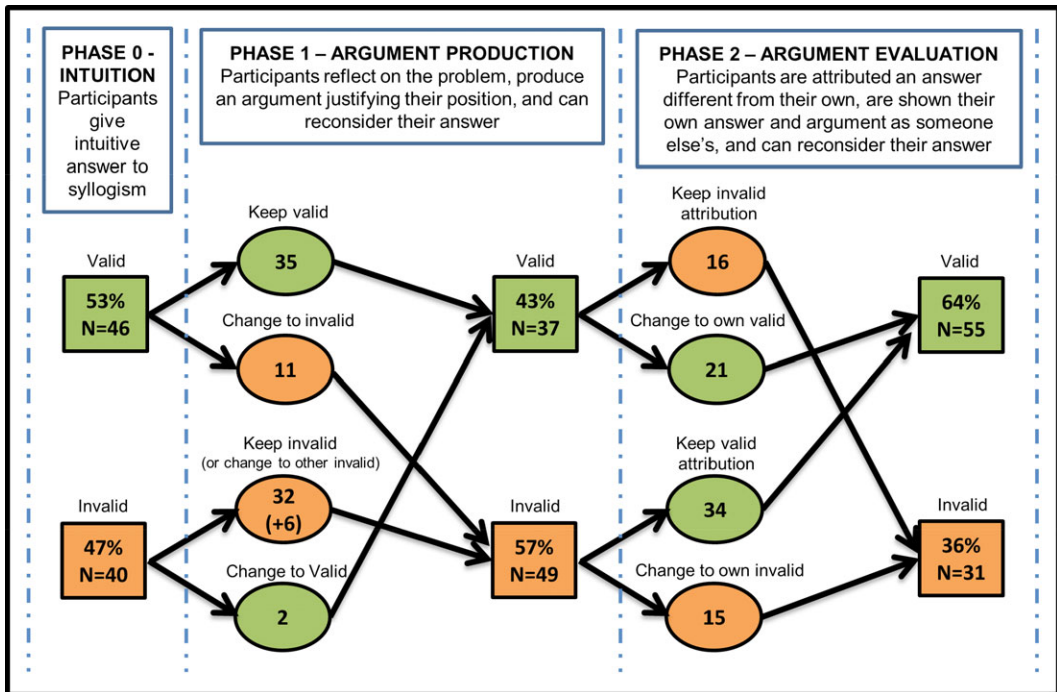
PHASE 0 - INTUITION
Participants give intuitive answer to syllogism

PHASE 1 – ARGUMENT PRODUCTION
Participants reflect on the problem, produce an argument justifying their position, and can reconsider their answer

PHASE 2 – ARGUMENT EVALUATION
Participants are attributed an answer different from their own, are shown their own answer and argument as someone else's, and can reconsider their answer

Valid
53%
N=46

Invalid
47%
N=40

Keep valid
35

Change to invalid
11

Keep invalid
(or change to other invalid)
32
(+6)

Change to Valid
2

Valid
43%
N=37

Invalid
57%
N=49

Keep invalid attribution
16

Change to own valid
21

Keep valid attribution
34

Change to own invalid
15

Valid
64%
N=55

Invalid
36%
N=31